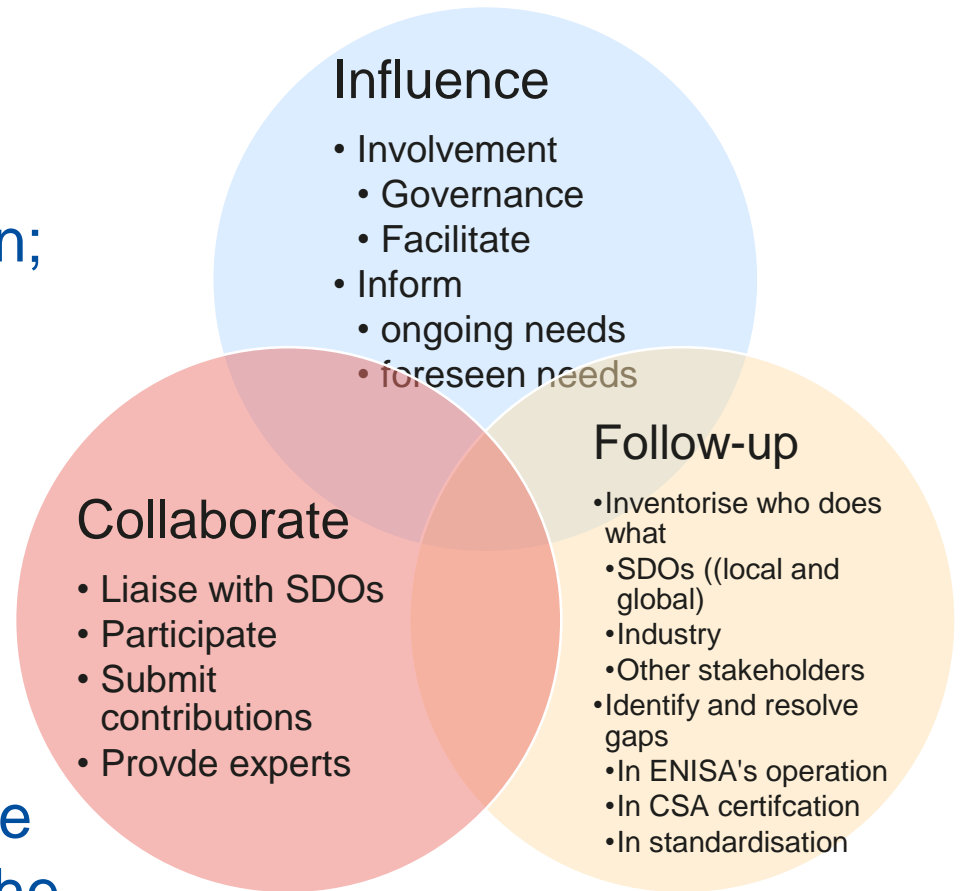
n;

e

Influence

- Involvement
  - Governance
  - Facilitate
- Inform
  - ongoing needs
  - foreseen needs

Follow-up

- Inventorise who does what
  - SDOs ((local and global)
  - Industry
  - Other stakeholders
- Identify and resolve gaps
  - In ENISA's operation
  - In CSA certifcation
  - In standardisation

Collaborate

- Liaise with SDOs
- Participate
- Submit contributions
- Provde experts